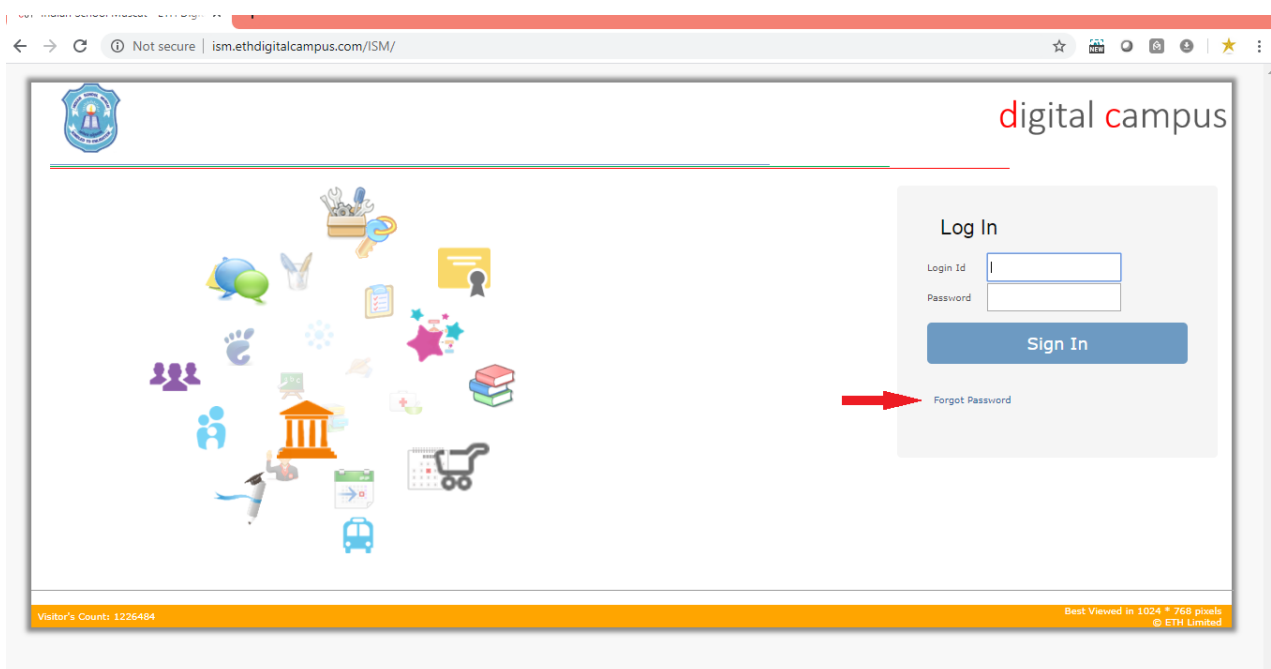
Indian School Muscat - ETH Digi

Not secure | ism.ethdigitalcampus.com/ISM/

digital campus

Log In

Login Id

Password

Sign In

Forgot Password

Visitor's Count: 1226484

Best Viewed in 1024 * 768 pixels
© ETH Limited